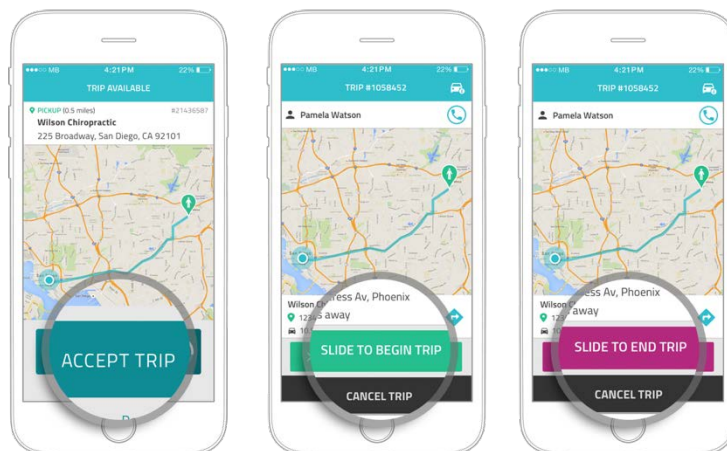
●●●○○ MB 4:21 PM 22%
TRIP AVAILABLE
PICKUP (0.5 miles) #21436587
Wilson Chiropractic
225 Broadway, San Diego, CA 92101
ACCEPT TRIP

●●●○○ MB 4:21 PM 22%
TRIP #1058452
Pamela Watson
Wilson C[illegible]ress Av, Phoenix
123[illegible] away
SLIDE TO BEGIN TRIP
CANCEL TRIP

●●●○○ MB 4:21 PM 22%
TRIP #1058452
Pamela Watson
Wilson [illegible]ress Av, Phoenix
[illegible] away
SLIDE TO END TRIP
CANCEL TRIP